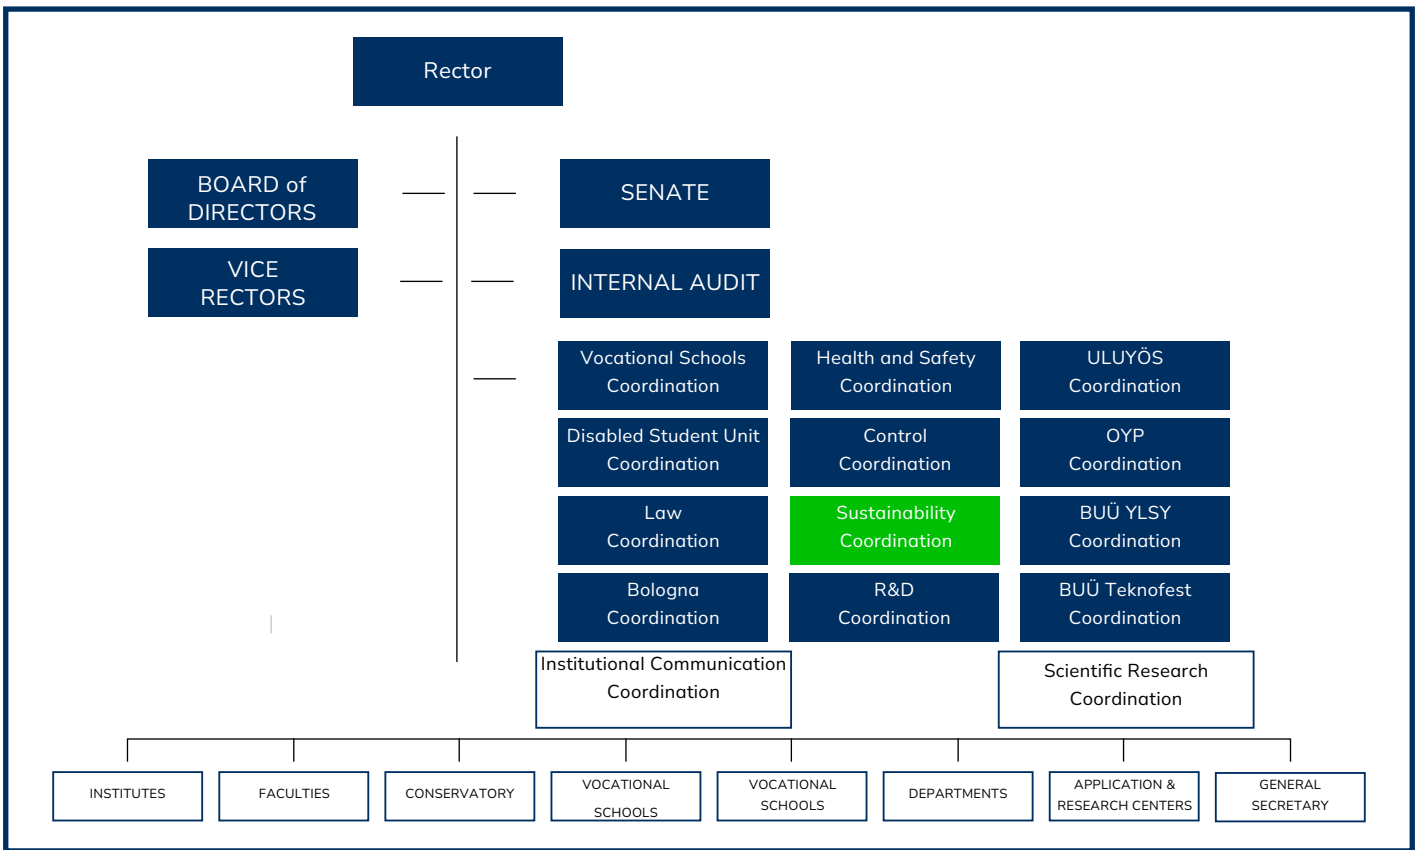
Rector

BOARD of DIRECTORS

SENATE

VICE RECTORS

INTERNAL AUDIT

Vocational Schools Coordination

Health and Safety Coordination

ULUYÖS Coordination

Disabled Student Unit Coordination

Control Coordination

OYP Coordination

Law Coordination

Sustainability Coordination

BUÜ YLSY Coordination

Bologna Coordination

R&D Coordination

BUÜ Teknofest Coordination

Institutional Communication Coordination

Scientific Research Coordination

INSTITUTES

FACULTIES

CONSERVATORY

VOCATIONAL SCHOOLS

VOCATIONAL SCHOOLS

DEPARTMENTS

APPLICATION & RESEARCH CENTERS

GENERAL SECRETARY